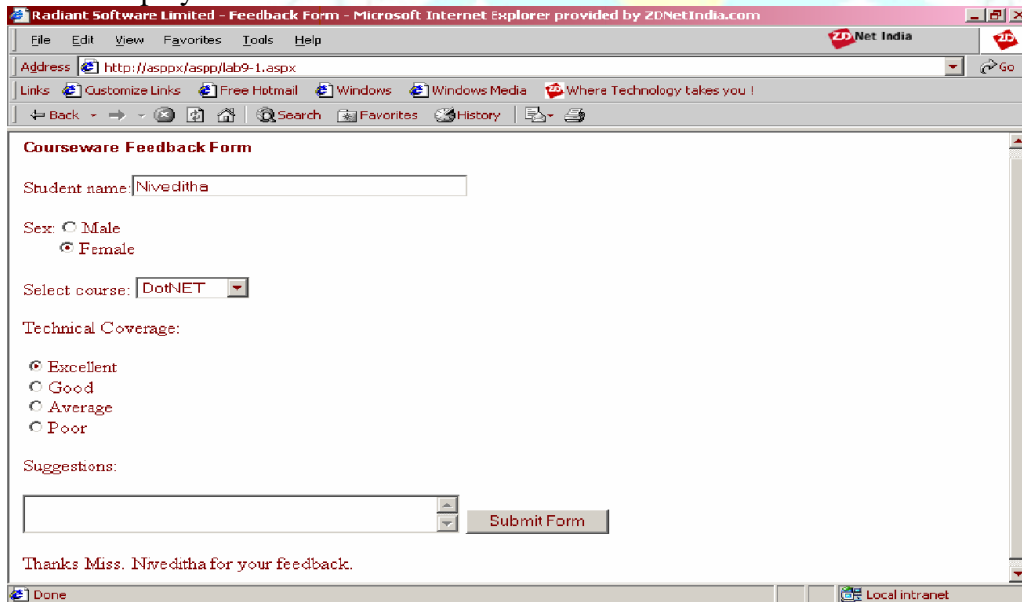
Radiant Software Limited - Feedback Form - Microsoft Internet Explorer provided by ZDNetIndia.com

File Edit View Favorites Tools Help

ZD Net India

Address http://asppx/aspp/lab9-1.aspx

Go

Links Customize Links Free Hotmail Windows Windows Media Where Technology takes you !

Back Search Favorites History

Courseware Feedback Form

Student name: Niveditha

Sex: Male
Female

Select course: DotNET

Technical Coverage:

Excellent
Good
Average
Poor

Suggestions:

Submit Form

Thanks Miss. Niveditha for your feedback.

Done

Local intranet